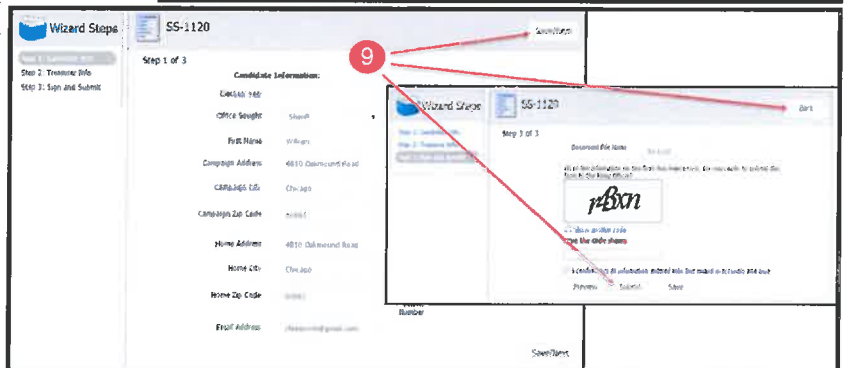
Wizard Steps

SS-1120

Save/Next

Step 1: Candidate Info
Step 2: Treasurer Info
Step 3: Sign and Submit

Step 1 of 3

Candidate Information:

Election Year

Office Sought Sheriff

First Name William

Campaign Address 4810 Oakmound Road

Campaign City Chicago

Campaign Zip Code 60661

Home Address 4810 Oakmound Road

Home City Chicago

Home Zip Code 60661

Email Address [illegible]@gmail.com

Number

Save/Next

9

Wizard Steps

SS-1120

Back

Step 1: Candidate Info
Step 2: Treasurer Info
Step 3: Sign and Submit

Step 3 of 3

Document File Name

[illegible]

pBxn

Show another code

Type the code shown

I certify that all information entered into this form is accurate and true

Preview Submit Save